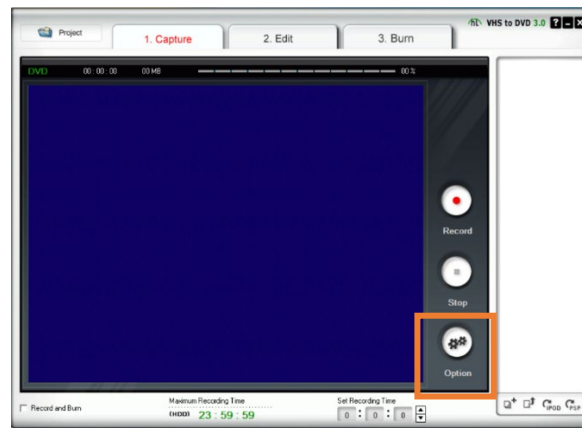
Project

1. Capture

2. Edit

3. Burn

VHS to DVD 3.0

DVD 00 : 00 : 00 00 MB 00 %

Record

Stop

Option

Record and Burn

Maximum Recording Time

(HDD) 23 : 59 : 59

Set Recording Time

0 : 0 : 0

iPOD PSP